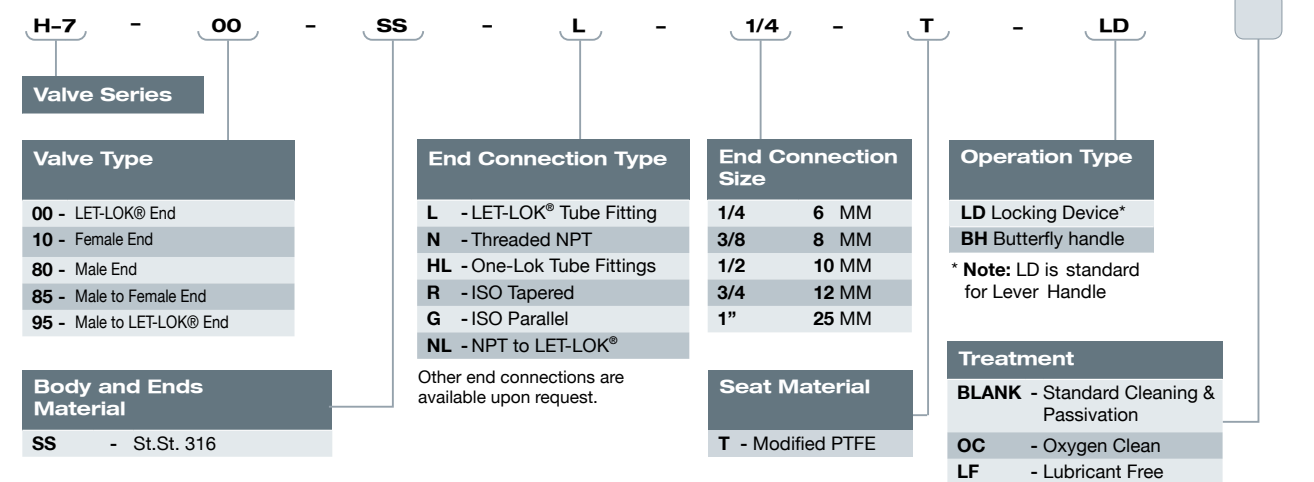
H-7 - 00 - SS - L - 1/4 - T - LD

Valve Series

Valve Type

| | |
|---|---|
| 00 - | LET-LOK® End |
| 10 - | Female End |
| 80 - | Male End |
| 85 - | Male to Female End |
| 95 - | Male to LET-LOK® End |

Body and Ends Material

| | |
|---|---|
| SS | - St.St. 316 |

End Connection Type

| | |
|---|---|
| L | - LET-LOK® Tube Fitting |
| N | - Threaded NPT |
| HL | - One-Lok Tube Fittings |
| R | - ISO Tapered |
| G | - ISO Parallel |
| NL | - NPT to LET-LOK® |

Other end connections are available upon request.

End Connection Size

| | |
|---|---|
| 1/4 | 6 MM |
| 3/8 | 8 MM |
| 1/2 | 10 MM |
| 3/4 | 12 MM |
| 1” | 25 MM |

Seat Material

| |
|---|
| T - Modified PTFE |

Operation Type

| |
|---|
| LD Locking Device* |
| BH Butterfly handle |

* Note: LD is standard for Lever Handle

Treatment

| | |
|---|---|
| BLANK | - Standard Cleaning & Passivation |
| OC | - Oxygen Clean |
| LF | - Lubricant Free |